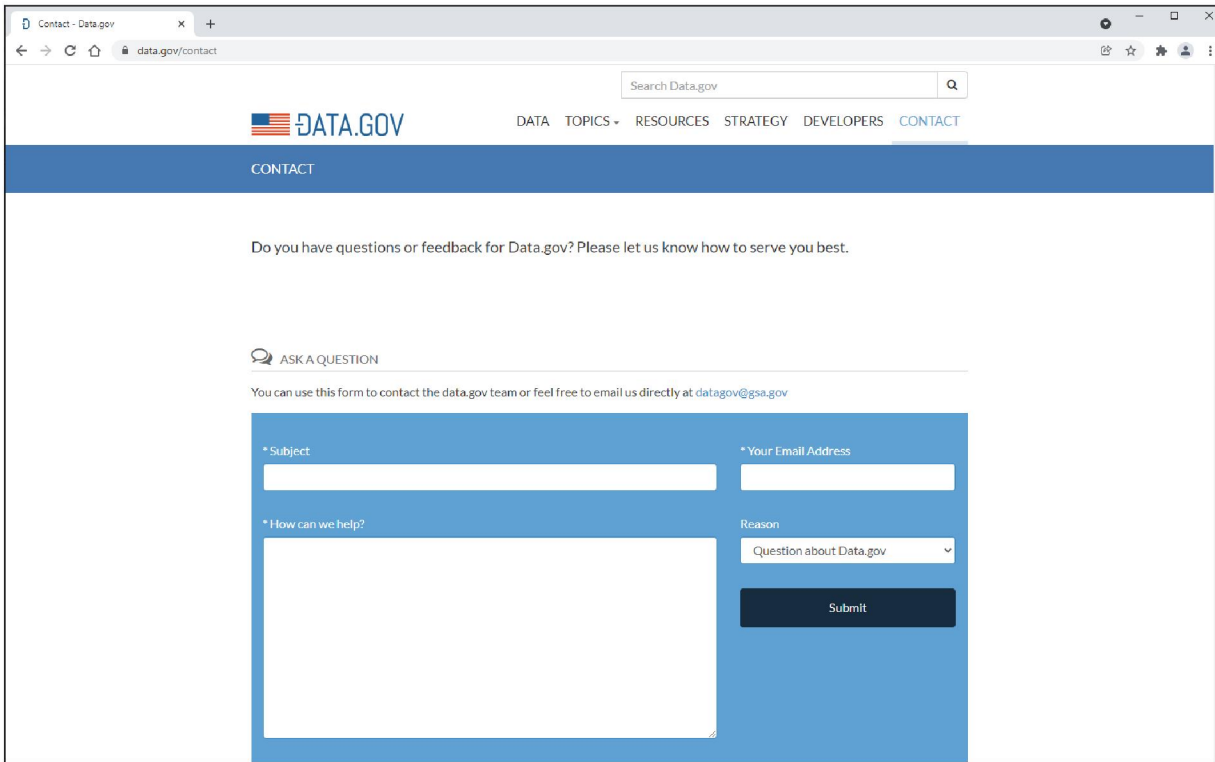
Contact - Data.gov

data.gov/contact

Search Data.gov

DATA.GOV

DATA TOPICS RESOURCES STRATEGY DEVELOPERS CONTACT

CONTACT

Do you have questions or feedback for Data.gov? Please let us know how to serve you best.

ASK A QUESTION

You can use this form to contact the data.gov team or feel free to email us directly at datagov@gsa.gov

* Subject

* Your Email Address

* How can we help?

Reason

Question about Data.gov

Submit